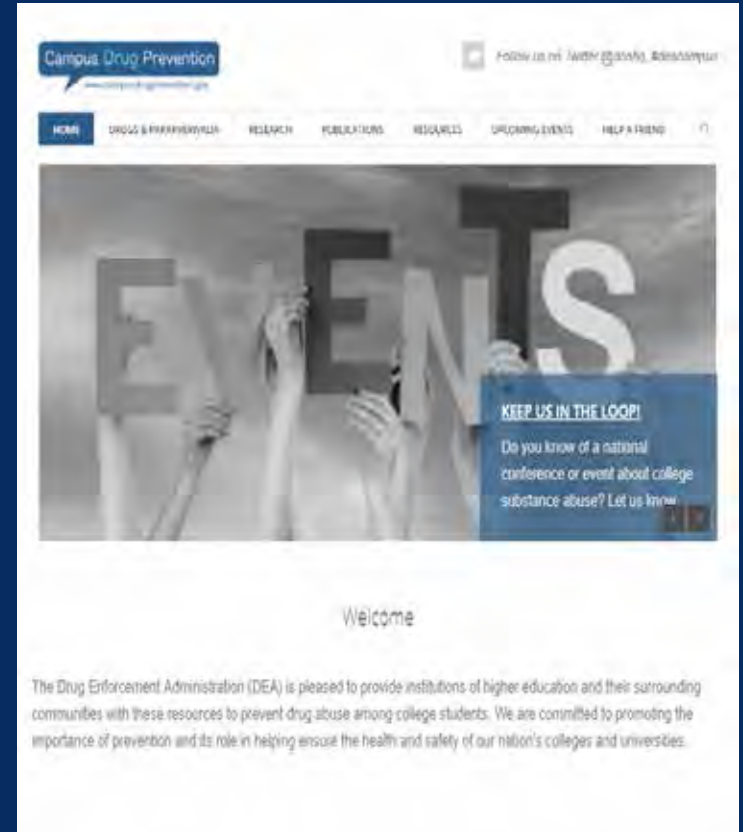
Campus Drug Prevention
www.campusdrugprevention.gov

Follow us on Twitter @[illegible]

HOME DRUGS & PARAPHERNALIA RESEARCH PUBLICATIONS RESOURCES UPCOMING EVENTS HELP A FRIEND

EVENTS

KEEP US IN THE LOOP!

Do you know of a national conference or event about college substance abuse? Let us know

Welcome

The Drug Enforcement Administration (DEA) is pleased to provide institutions of higher education and their surrounding communities with these resources to prevent drug abuse among college students. We are committed to promoting the importance of prevention and its role in helping ensure the health and safety of our nation's colleges and universities.